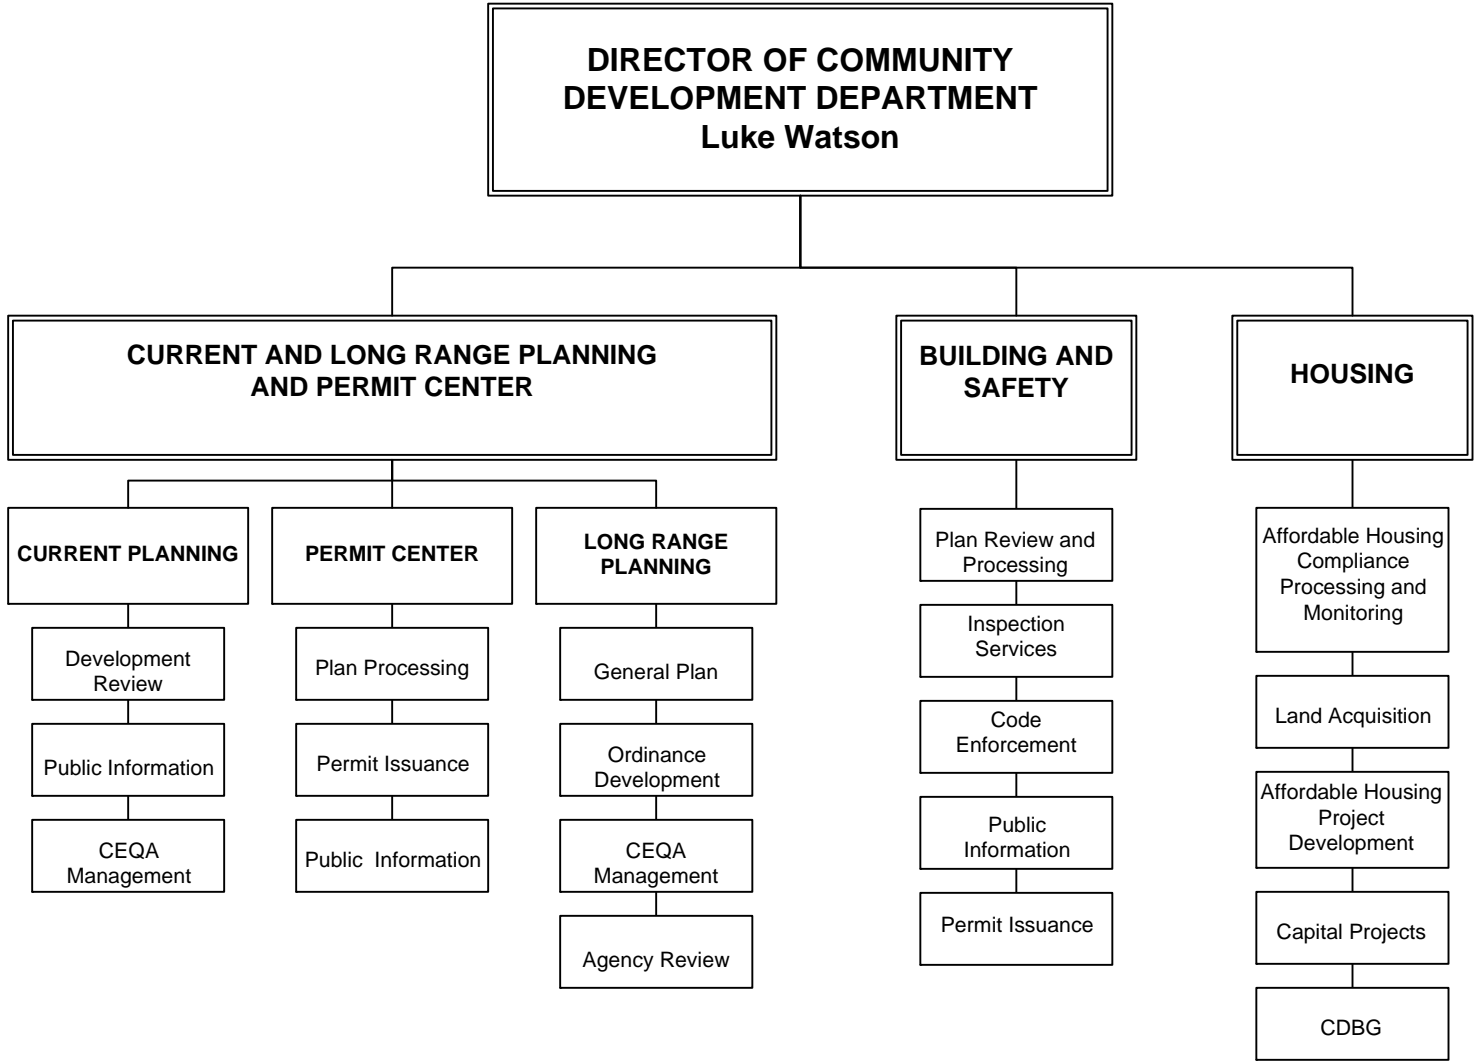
DIRECTOR OF COMMUNITY DEVELOPMENT DEPARTMENT
Luke Watson

CURRENT AND LONG RANGE PLANNING AND PERMIT CENTER

CURRENT PLANNING

Development Review

Public Information

CEQA Management

PERMIT CENTER

Plan Processing

Permit Issuance

Public Information

LONG RANGE PLANNING

General Plan

Ordinance Development

CEQA Management

Agency Review

BUILDING AND SAFETY

Plan Review and Processing

Inspection Services

Code Enforcement

Public Information

Permit Issuance

HOUSING

Affordable Housing Compliance Processing and Monitoring

Land Acquisition

Affordable Housing Project Development

Capital Projects

CDBG